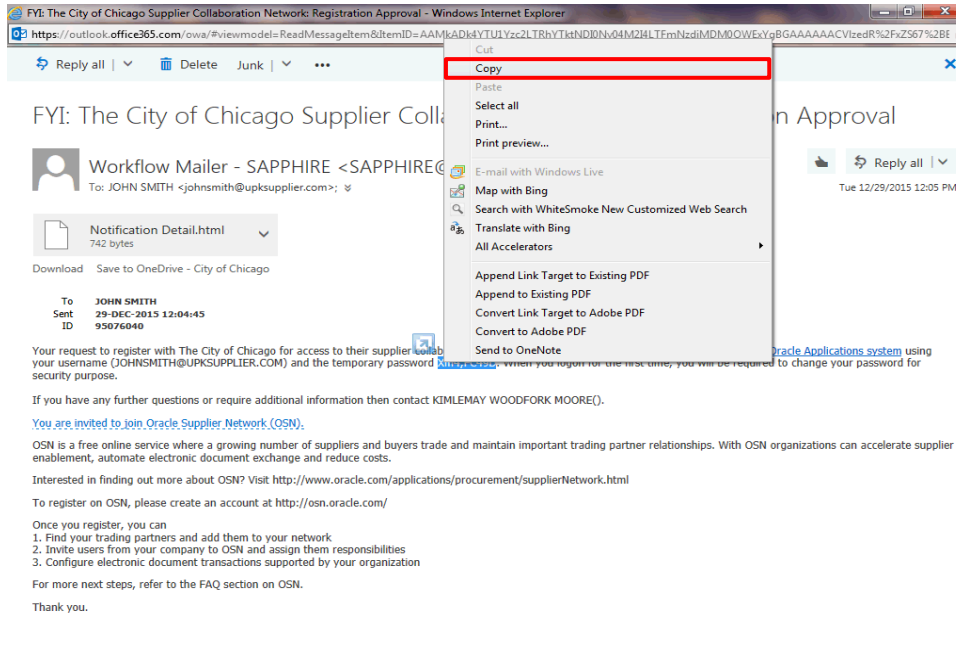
FYI: The City of Chicago Supplier Collaboration Network: Registration Approval - Windows Internet Explorer

https://outlook.office365.com/owa/#viewmodel=ReadMessageItem&ItemID=AAMkADk4YTU1Yzc2LTRhYTktNDI0Nv04M2I4LTFmNzdiMDM0OWExYgBGAAAAAACVIzedR%2FxZS67%2BE

Reply all | Delete Junk | ...

FYI: The City of Chicago Supplier Colla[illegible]n Approval

Workflow Mailer - SAPPHIRE <SAPPHIRE@
To: JOHN SMITH <johnsmith@upksupplier.com>;

Reply all |

Tue 12/29/2015 12:05 PM

Notification Detail.html
742 bytes

Download Save to OneDrive - City of Chicago

To JOHN SMITH
Sent 29-DEC-2015 12:04:45
ID 95076040

Your request to register with The City of Chicago for access to their supplier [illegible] Oracle Applications system using your username (JOHNSMITH@UPKSUPPLIER.COM) and the temporary password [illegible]. When you logon for the first time, you will be required to change your password for security purpose.

If you have any further questions or require additional information then contact KIMLEMAY WOODFORK MOORE().

You are invited to join Oracle Supplier Network (OSN).

OSN is a free online service where a growing number of suppliers and buyers trade and maintain important trading partner relationships. With OSN organizations can accelerate supplier enablement, automate electronic document exchange and reduce costs.

Interested in finding out more about OSN? Visit http://www.oracle.com/applications/procurement/supplierNetwork.html

To register on OSN, please create an account at http://osn.oracle.com/

Once you register, you can
1. Find your trading partners and add them to your network
2. Invite users from your company to OSN and assign them responsibilities
3. Configure electronic document transactions supported by your organization

For more next steps, refer to the FAQ section on OSN.

Thank you.

Cut
Copy
Paste
Select all
Print...
Print preview...
E-mail with Windows Live
Map with Bing
Search with WhiteSmoke New Customized Web Search
Translate with Bing
All Accelerators
Append Link Target to Existing PDF
Append to Existing PDF
Convert Link Target to Adobe PDF
Convert to Adobe PDF
Send to OneNote